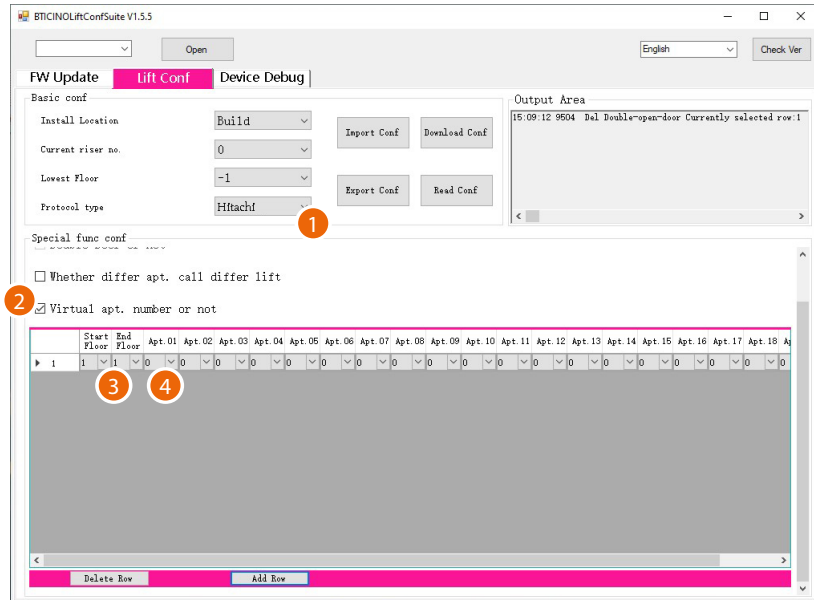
BTICINOLiftConfSuite V1.5.5

Open

English

Check Ver

FW Update | Lift Conf | Device Debug

Basic conf

Install Location | Build

Current riser no. | 0

Lowest Floor | -1

Protocol type | Hitachi

Import Conf

Download Conf

Export Conf

Read Conf

Output Area

15:09:12 9504 Del Double-open-door Currently selected row:1

1

Special func conf

Whether differ apt. call differ lift

2

Virtual apt. number or not

| | Start Floor | End Floor | Apt.01 | Apt.02 | Apt.03 | Apt.04 | Apt.05 | Apt.06 | Apt.07 | Apt.08 | Apt.09 | Apt.10 | Apt.11 | Apt.12 | Apt.13 | Apt.14 | Apt.15 | Apt.16 | Apt.17 | Apt.18 |
|---|---|---|---|---|---|---|---|---|---|---|---|---|---|---|---|---|---|---|---|---|
| 1 | 1 | 1 | 0 | 0 | 0 | 0 | 0 | 0 | 0 | 0 | 0 | 0 | 0 | 0 | 0 | 0 | 0 | 0 | 0 | 0 |

3

4

Delete Row

Add Row